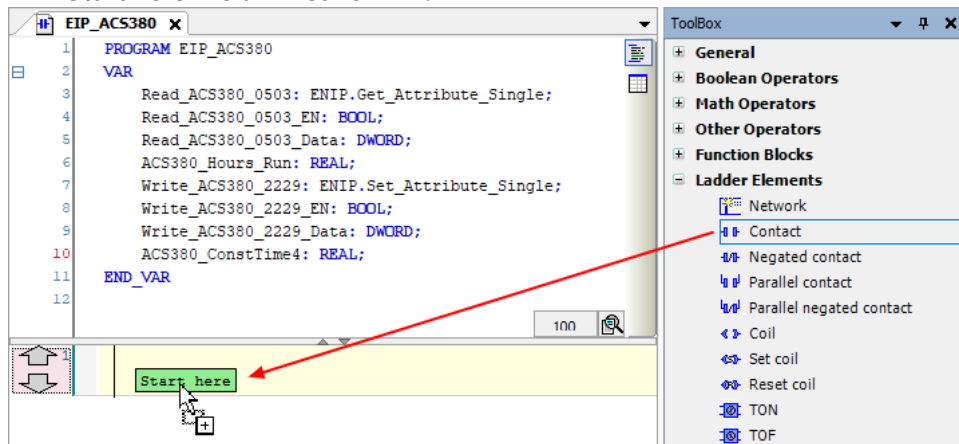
EIP_ACS380 ×

1 PROGRAM EIP_ACS380
2 VAR
3 Read_ACS380_0503: ENIP.Get_Attribute_Single;
4 Read_ACS380_0503_EN: BOOL;
5 Read_ACS380_0503_Data: DWORD;
6 ACS380_Hours_Run: REAL;
7 Write_ACS380_2229: ENIP.Set_Attribute_Single;
8 Write_ACS380_2229_EN: BOOL;
9 Write_ACS380_2229_Data: DWORD;
10 ACS380_ConstTime4: REAL;
11 END_VAR
12

100

1

Start here

ToolBox

General
Boolean Operators
Math Operators
Other Operators
Function Blocks
Ladder Elements
Network
Contact
Negated contact
Parallel contact
Parallel negated contact
Coil
Set coil
Reset coil
TON
TOF